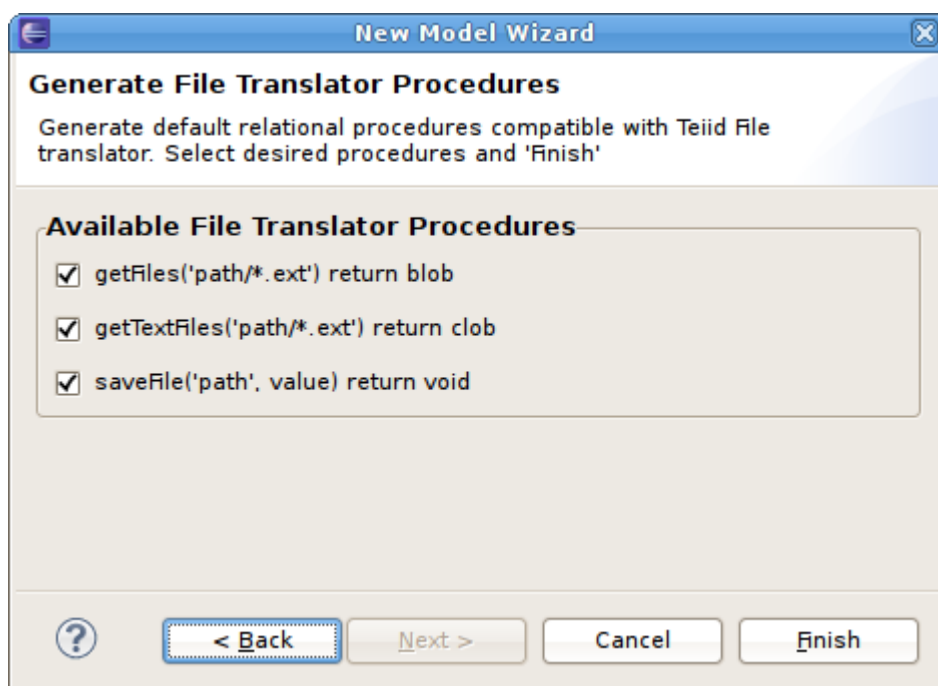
New Model Wizard

Generate File Translator Procedures

Generate default relational procedures compatible with Teiid File translator. Select desired procedures and 'Finish'

Available File Translator Procedures

getFiles('path/*.ext') return blob

getTextFiles('path/*.ext') return clob

saveFile('path', value) return void

?

< Back

Next >

Cancel

Finish